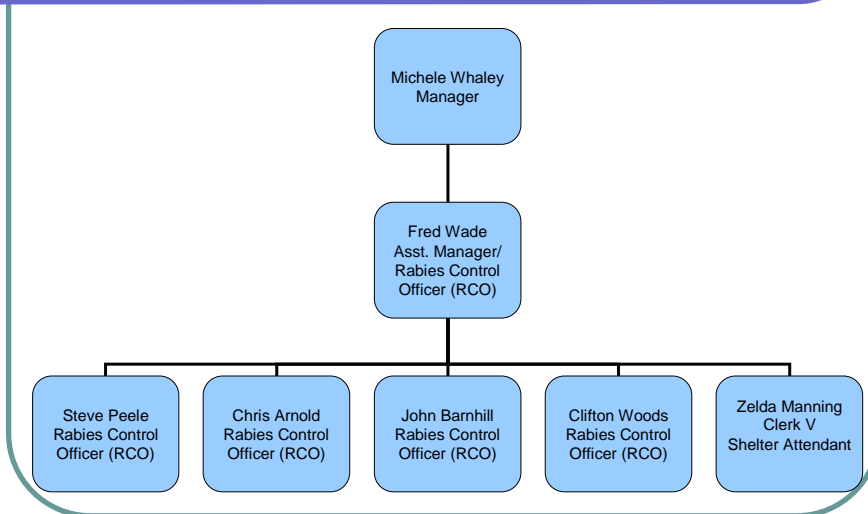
Michele Whaley
Manager

Fred Wade
Asst. Manager/
Rabies Control
Officer (RCO)

Steve Peele
Rabies Control
Officer (RCO)

Chris Arnold
Rabies Control
Officer (RCO)

John Barnhill
Rabies Control
Officer (RCO)

Clifton Woods
Rabies Control
Officer (RCO)

Zelda Manning
Clerk V
Shelter Attendant